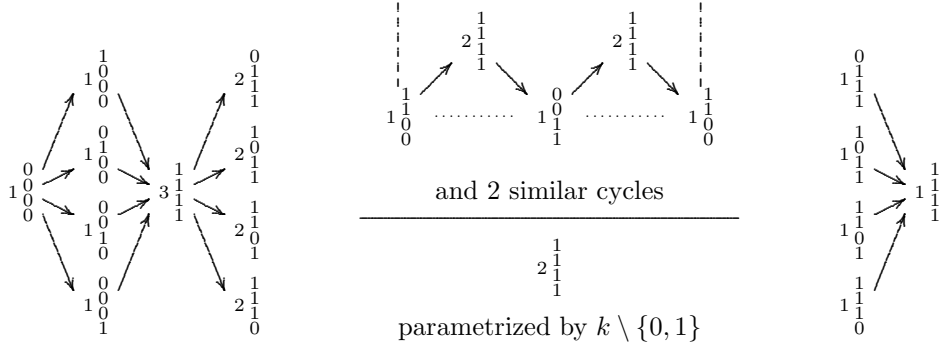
$1\begin{smallmatrix}0\\0\\0\\0\end{smallmatrix}$ $1\begin{smallmatrix}1\\0\\0\\0\end{smallmatrix}$ $1\begin{smallmatrix}0\\1\\0\\0\end{smallmatrix}$ $1\begin{smallmatrix}0\\0\\1\\0\end{smallmatrix}$ $1\begin{smallmatrix}0\\0\\0\\1\end{smallmatrix}$ $3\begin{smallmatrix}1\\1\\1\\1\end{smallmatrix}$ $2\begin{smallmatrix}0\\1\\1\\1\end{smallmatrix}$ $2\begin{smallmatrix}1\\0\\1\\1\end{smallmatrix}$ $2\begin{smallmatrix}1\\1\\0\\1\end{smallmatrix}$ $2\begin{smallmatrix}1\\1\\1\\0\end{smallmatrix}$

$2\begin{smallmatrix}1\\1\\1\\1\end{smallmatrix}$ $2\begin{smallmatrix}1\\1\\1\\1\end{smallmatrix}$

$1\begin{smallmatrix}1\\1\\0\\0\end{smallmatrix}$ .......... $1\begin{smallmatrix}0\\0\\1\\1\end{smallmatrix}$ .......... $1\begin{smallmatrix}1\\1\\0\\0\end{smallmatrix}$

and 2 similar cycles

$2\begin{smallmatrix}1\\1\\1\\1\end{smallmatrix}$

parametrized by $k \setminus \{0, 1\}$

$1\begin{smallmatrix}0\\1\\1\\1\end{smallmatrix}$ $1\begin{smallmatrix}1\\0\\1\\1\end{smallmatrix}$ $1\begin{smallmatrix}1\\1\\0\\1\end{smallmatrix}$ $1\begin{smallmatrix}1\\1\\1\\0\end{smallmatrix}$ $1\begin{smallmatrix}1\\1\\1\\1\end{smallmatrix}$